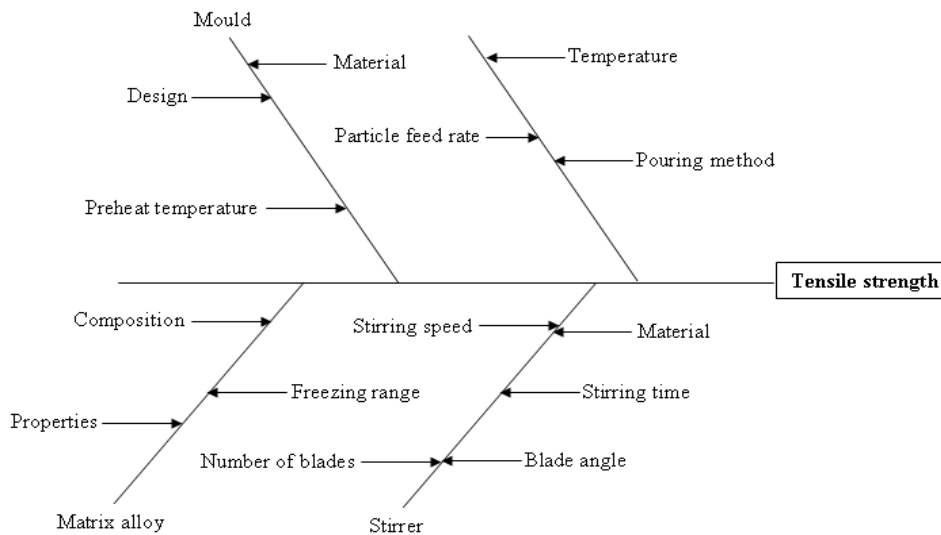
Mould

Material

Design

Preheat temperature

Temperature

Particle feed rate

Pouring method

Tensile strength

Composition

Freezing range

Properties

Matrix alloy

Stirring speed

Material

Stirring time

Number of blades

Blade angle

Stirrer